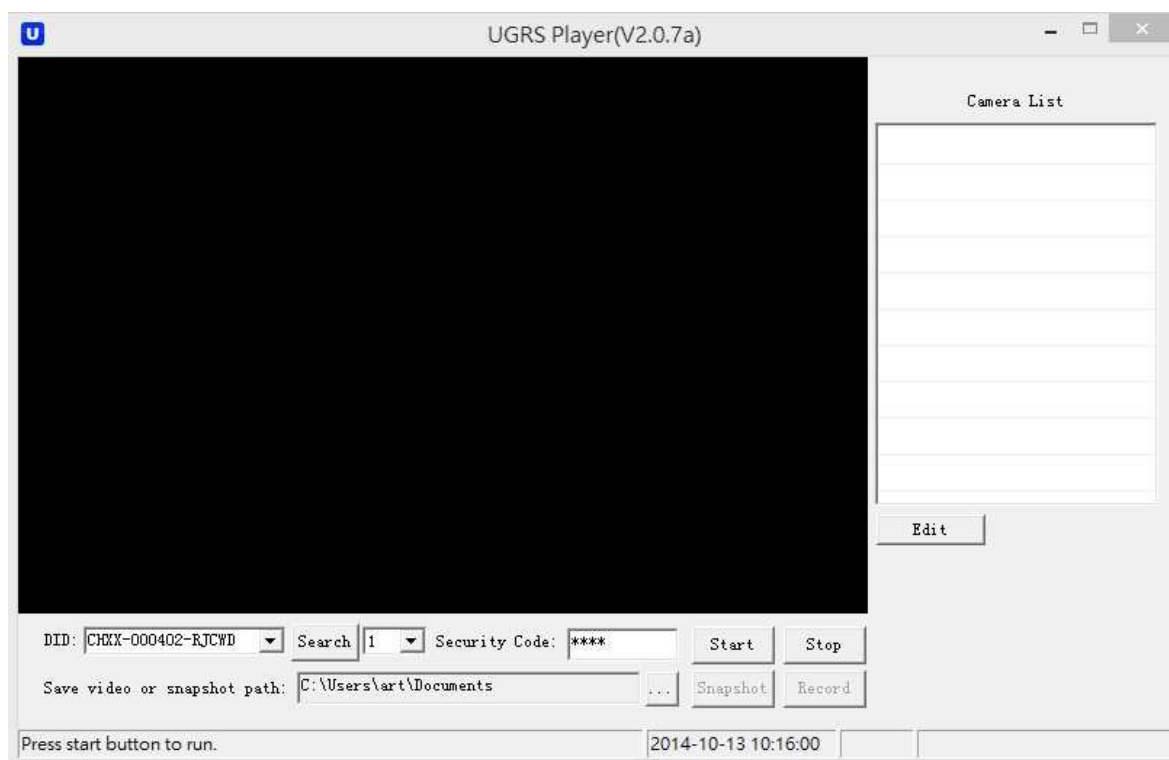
U

UGRS Player(V2.0.7a)

Camera List

Edit

DID: CHXX-000402-RJCWD

Search

1

Security Code: ****

Start

Stop

Save video or snapshot path: C:\Users\art\Documents

...

Snapshot

Record

Press start button to run.

2014-10-13 10:16:00